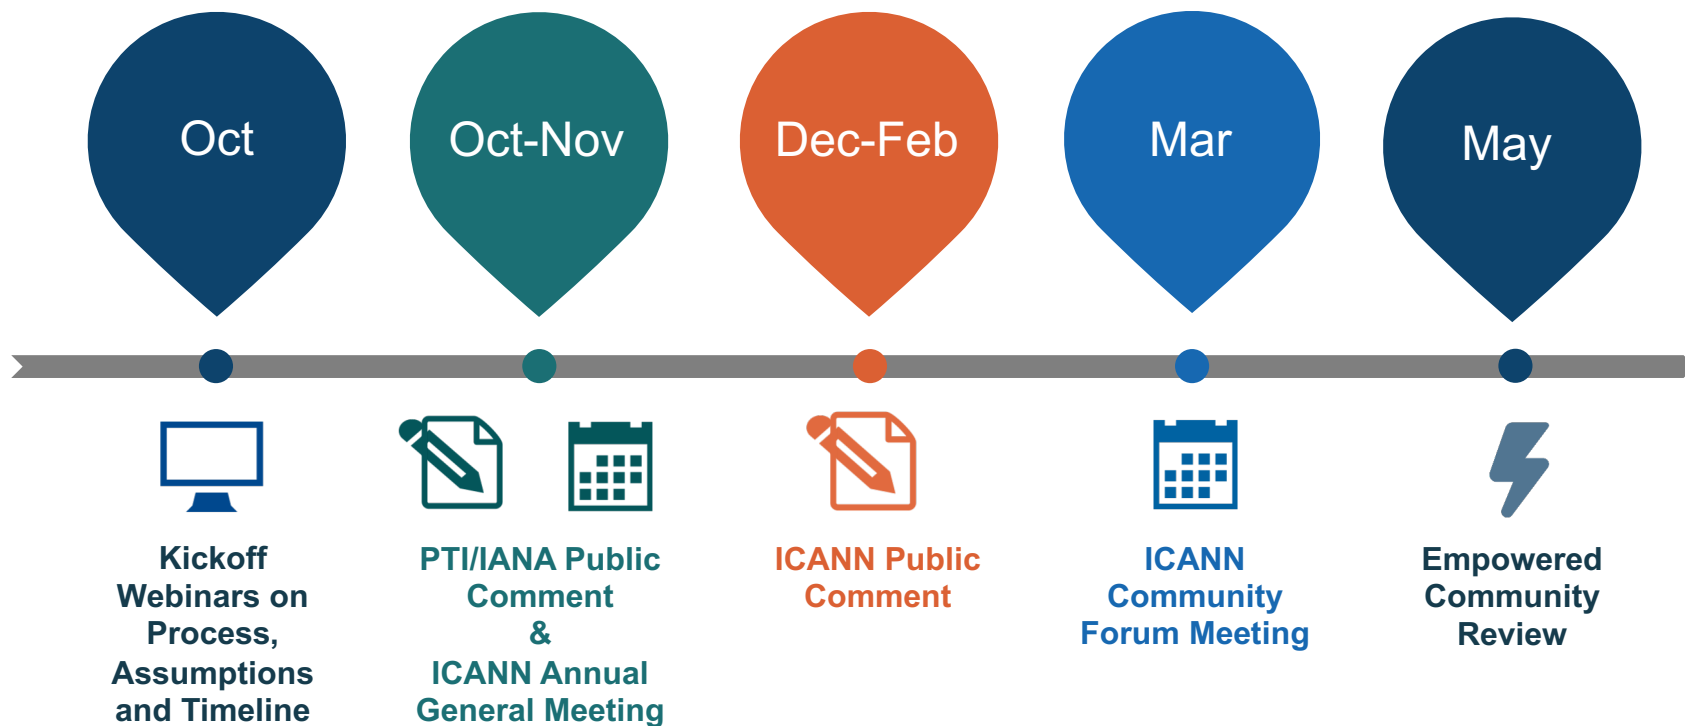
Oct

Oct-Nov

Dec-Feb

Mar

May

Kickoff Webinars on Process, Assumptions and Timeline

PTI/IANA Public Comment & ICANN Annual General Meeting

ICANN Public Comment

ICANN Community Forum Meeting

Empowered Community Review